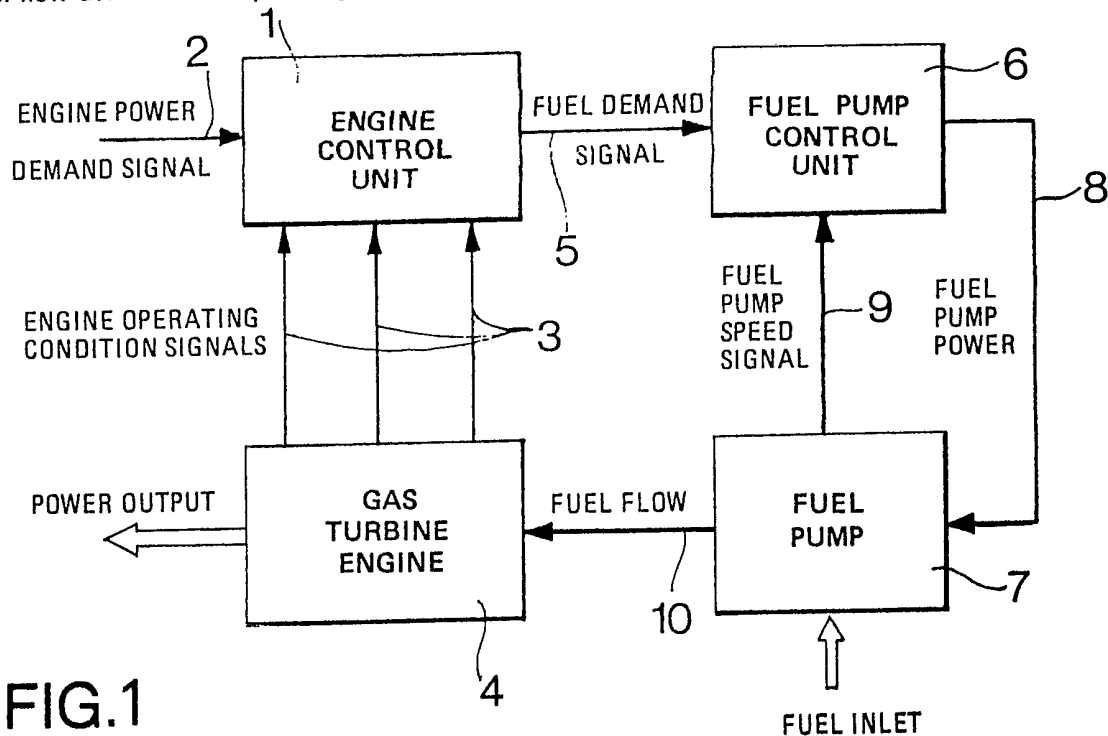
1
2
ENGINE POWER DEMAND SIGNAL
ENGINE CONTROL UNIT
FUEL DEMAND SIGNAL
5
FUEL PUMP CONTROL UNIT
6
8
ENGINE OPERATING CONDITION SIGNALS
3
FUEL PUMP SPEED SIGNAL
9
FUEL PUMP POWER
POWER OUTPUT
GAS TURBINE ENGINE
FUEL FLOW
FUEL PUMP
7
10
4
FIG.1
FUEL INLET